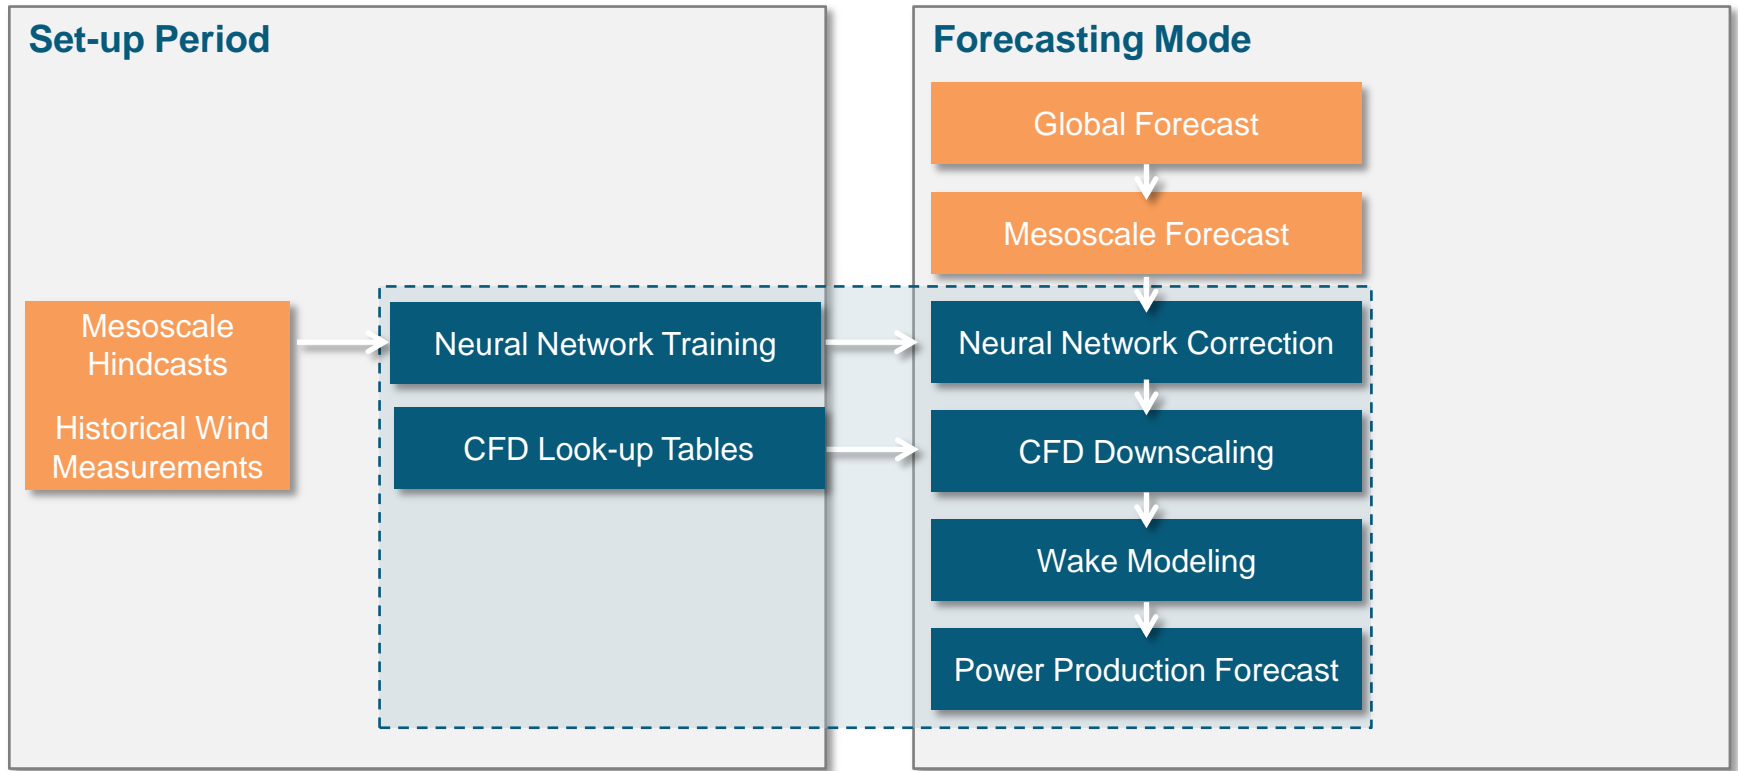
Set-up Period

Mesoscale Hindcasts

Historical Wind Measurements

Neural Network Training

CFD Look-up Tables

Forecasting Mode

Global Forecast

Mesoscale Forecast

Neural Network Correction

CFD Downscaling

Wake Modeling

Power Production Forecast